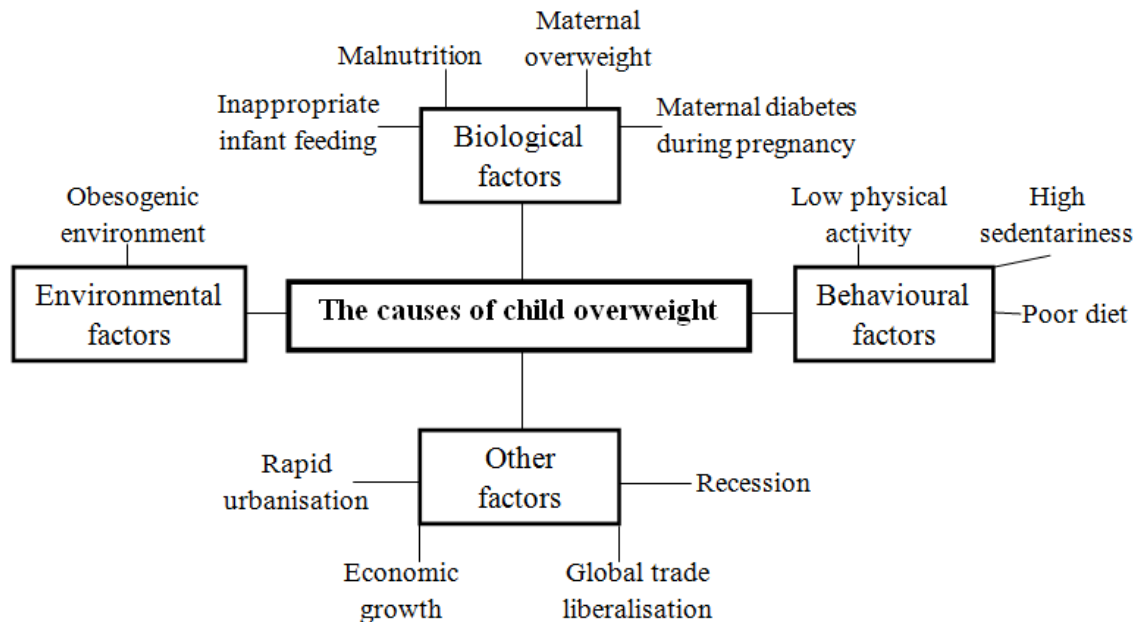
Maternal overweight

Malnutrition

Inappropriate infant feeding

Biological factors

Maternal diabetes during pregnancy

Obesogenic environment

Low physical activity

High sedentariness

Environmental factors

The causes of child overweight

Behavioural factors

Poor diet

Rapid urbanisation

Other factors

Recession

Economic growth

Global trade liberalisation